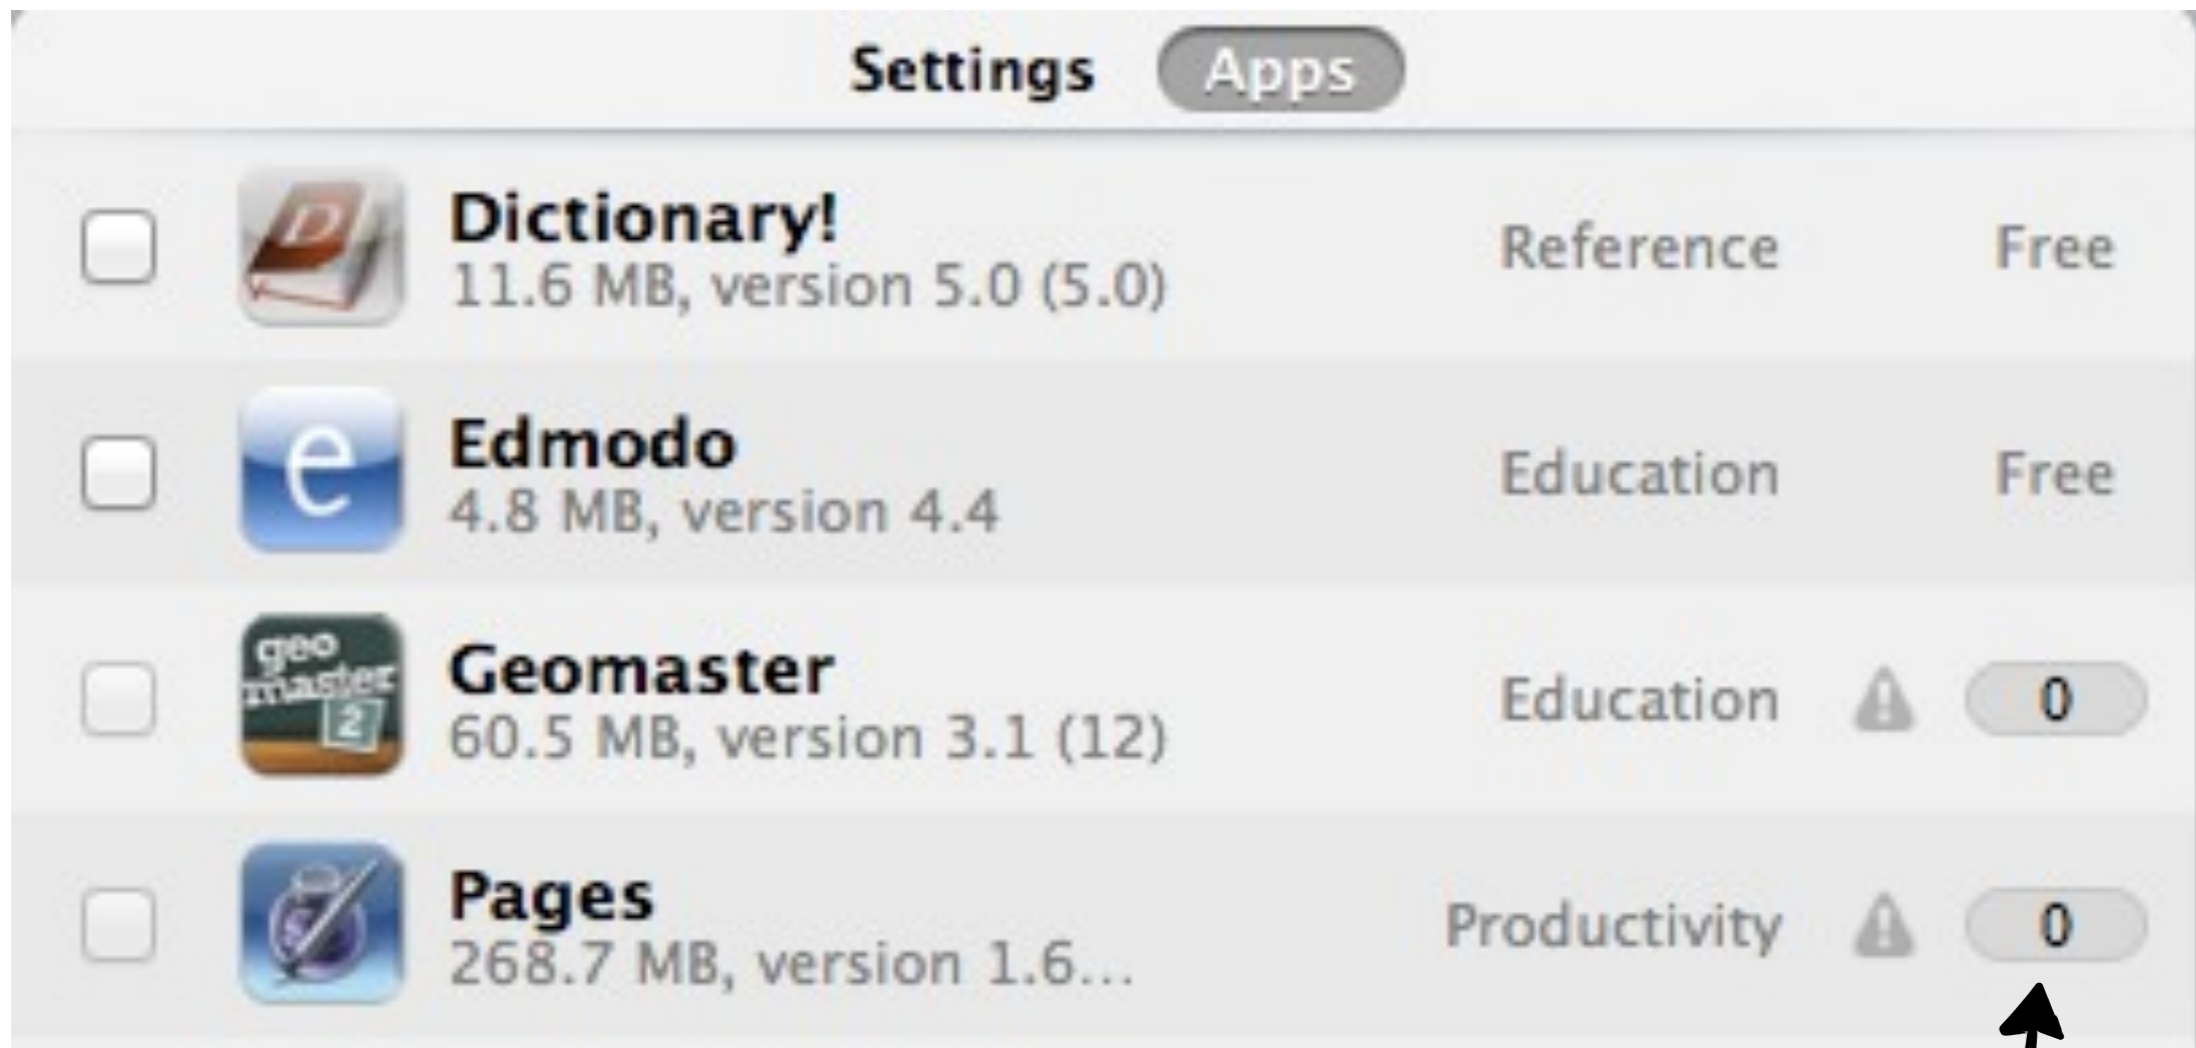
Settings Apps

Dictionary!
11.6 MB, version 5.0 (5.0)
Reference
Free

Edmodo
4.8 MB, version 4.4
Education
Free

Geomaster
60.5 MB, version 3.1 (12)
Education
0

Pages
268.7 MB, version 1.6...
Productivity
0